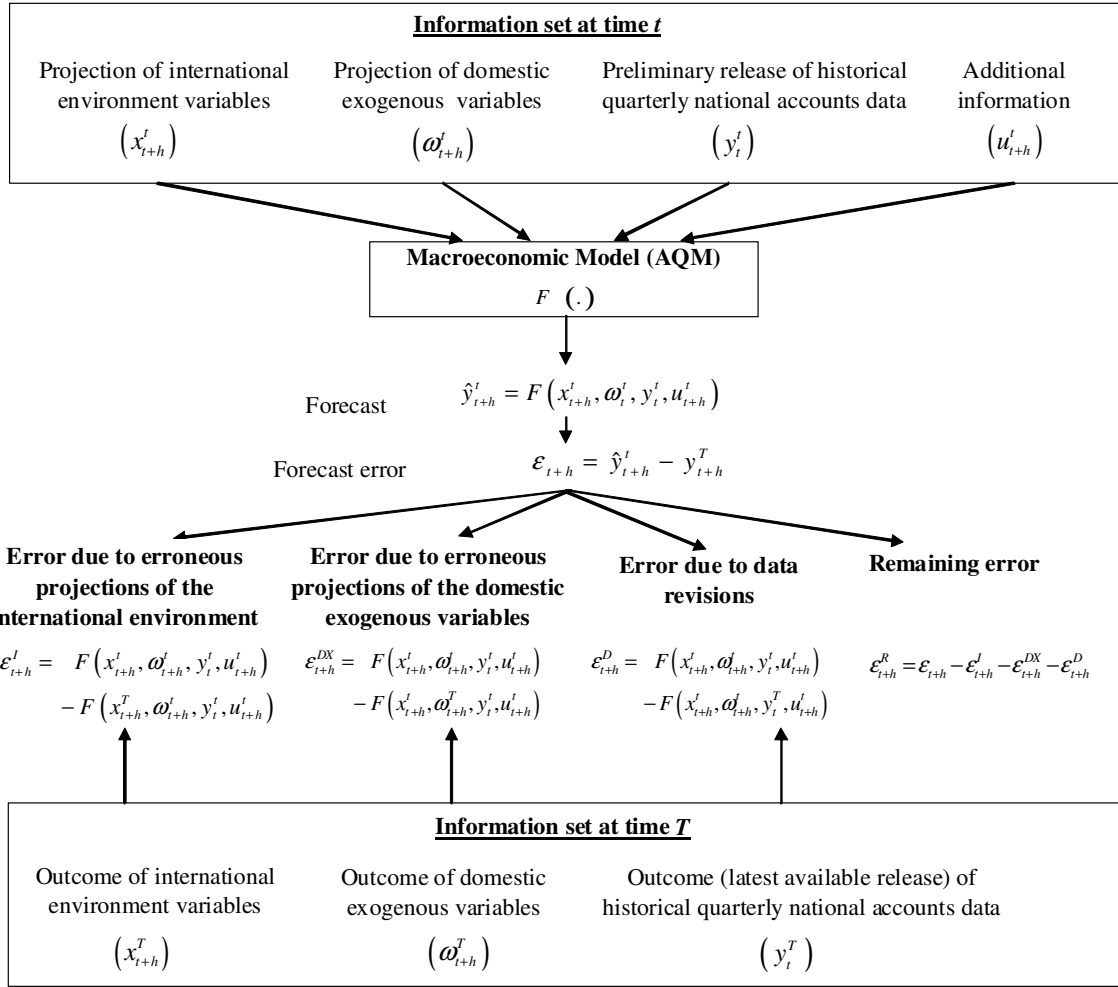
**Information set at time $t$**

Projection of international environment variables
$\left(x_{t+h}^{t}\right)$

Projection of domestic exogenous variables
$\left(\omega_{t+h}^{t}\right)$

Preliminary release of historical quarterly national accounts data
$\left(y_{t}^{t}\right)$

Additional information
$\left(u_{t+h}^{t}\right)$

**Macroeconomic Model (AQM)**
$F\ (.)$

Forecast $\hat{y}_{t+h}^{t} = F\left(x_{t+h}^{t}, \omega_{t}^{t}, y_{t}^{t}, u_{t+h}^{t}\right)$

Forecast error $\varepsilon_{t+h} = \hat{y}_{t+h}^{t} - y_{t+h}^{T}$

**Error due to erroneous projections of the nternational environment**

$\varepsilon_{t+h}^{I} = F\left(x_{t+h}^{t}, \omega_{t+h}^{t}, y_{t}^{t}, u_{t+h}^{t}\right) - F\left(x_{t+h}^{T}, \omega_{t+h}^{t}, y_{t}^{t}, u_{t+h}^{t}\right)$

**Error due to erroneous projections of the domestic exogenous variables**

$\varepsilon_{t+h}^{DX} = F\left(x_{t+h}^{t}, \omega_{t+h}^{t}, y_{t}^{t}, u_{t+h}^{t}\right) - F\left(x_{t+h}^{t}, \omega_{t+h}^{T}, y_{t}^{t}, u_{t+h}^{t}\right)$

**Error due to data revisions**

$\varepsilon_{t+h}^{D} = F\left(x_{t+h}^{t}, \omega_{t+h}^{t}, y_{t}^{t}, u_{t+h}^{t}\right) - F\left(x_{t+h}^{t}, \omega_{t+h}^{t}, y_{t}^{T}, u_{t+h}^{t}\right)$

**Remaining error**

$\varepsilon_{t+h}^{R} = \varepsilon_{t+h} - \varepsilon_{t+h}^{I} - \varepsilon_{t+h}^{DX} - \varepsilon_{t+h}^{D}$

**Information set at time $T$**

Outcome of international environment variables
$\left(x_{t+h}^{T}\right)$

Outcome of domestic exogenous variables
$\left(\omega_{t+h}^{T}\right)$

Outcome (latest available release) of historical quarterly national accounts data
$\left(y_{t}^{T}\right)$